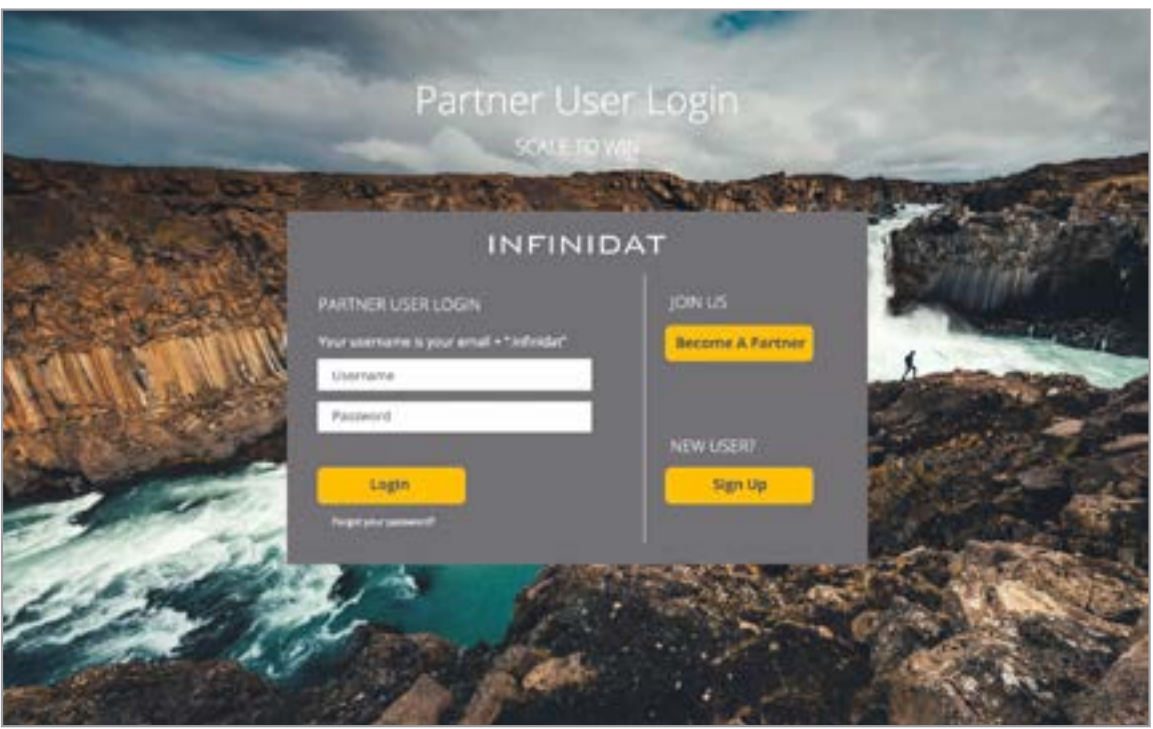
Partner User Login

SCALE TO WIN

INFINIDAT

PARTNER USER LOGIN

Your username is your email + ".infinidat"

Username

Password

Login

Forgot your password?

JOIN US

Become A Partner

NEW USER?

Sign Up